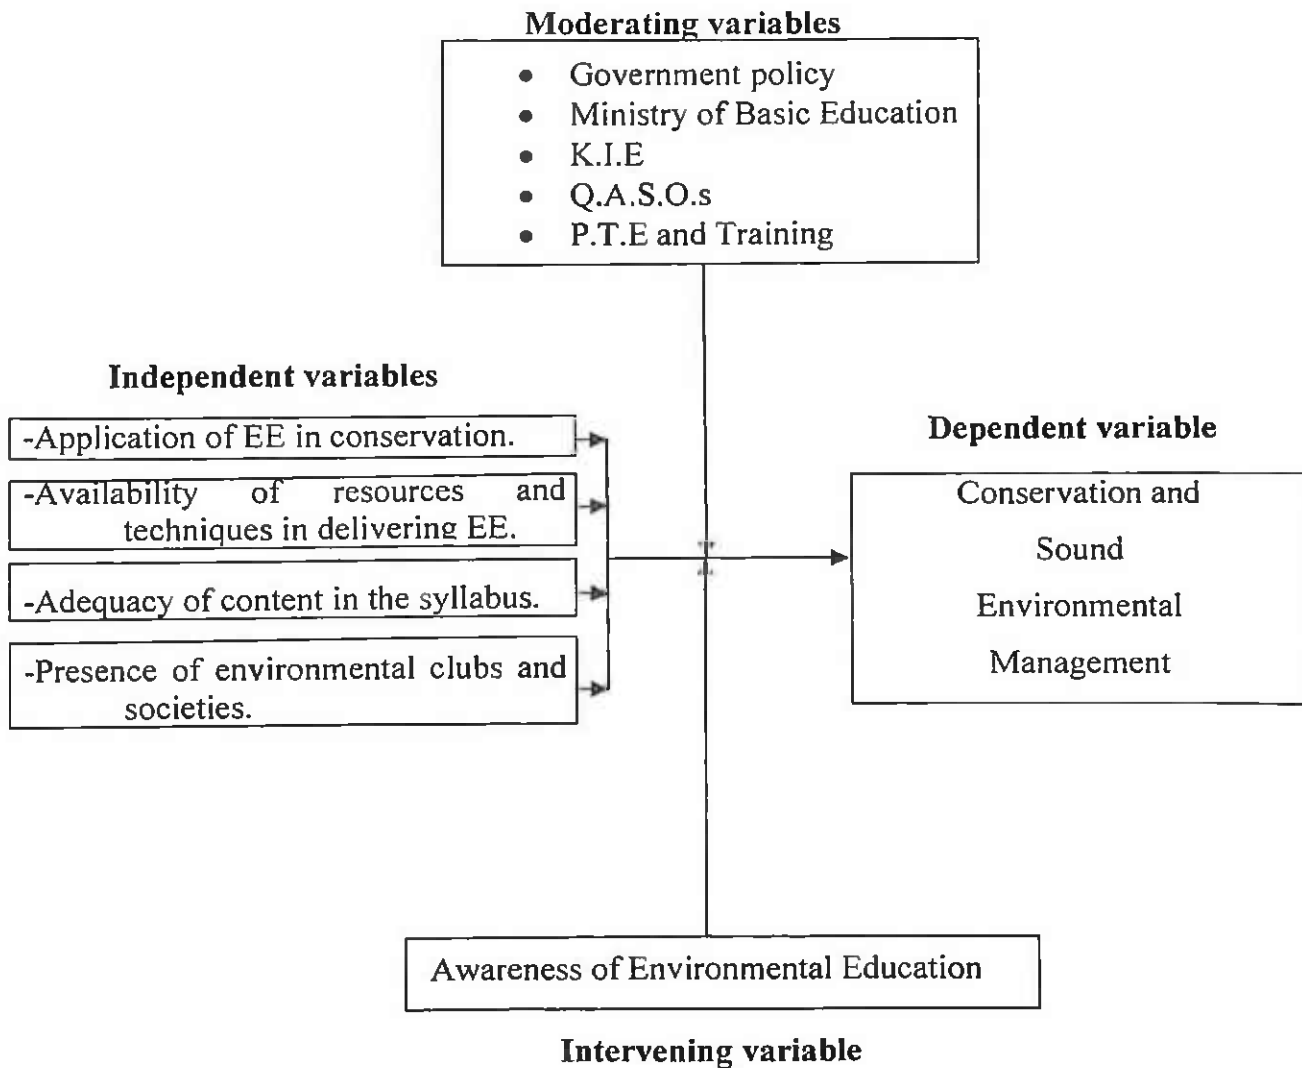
Moderating variables

- Government policy
- Ministry of Basic Education
- K.I.E
- Q.A.S.O.s
- P.T.E and Training

Independent variables

-Application of EE in conservation.

-Availability of resources and techniques in delivering EE.

-Adequacy of content in the syllabus.

-Presence of environmental clubs and societies.

Dependent variable

Conservation and Sound Environmental Management

Awareness of Environmental Education

Intervening variable